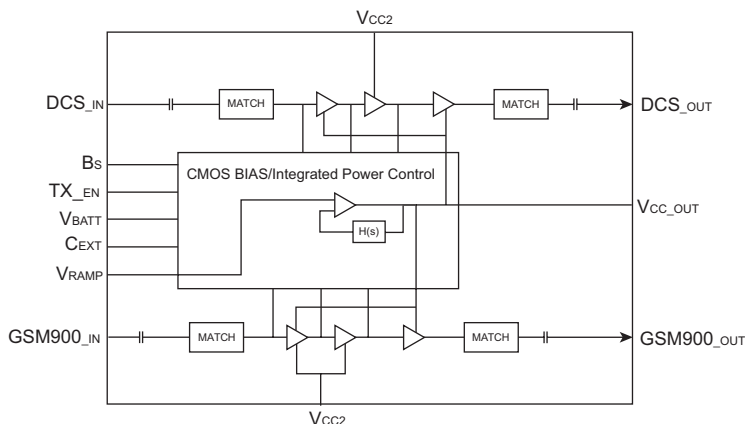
$V_{CC2}$

$DCS_{\_IN}$

MATCH

MATCH

$DCS_{\_OUT}$

$B_S$

CMOS BIAS/Integrated Power Control

$TX_{\_EN}$

$V_{BATT}$

$V_{CC\_OUT}$

$C_{EXT}$

H(s)

$V_{RAMP}$

$GSM900_{\_IN}$

MATCH

MATCH

$GSM900_{\_OUT}$

$V_{CC2}$